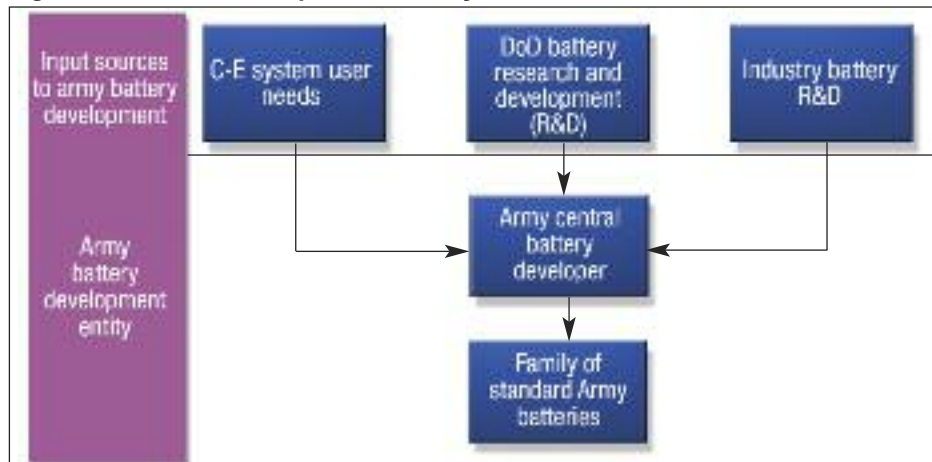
Input sources to army battery development

Army battery development entity

C-E system user needs

DoD battery research and development (R&D)

Industry battery R&D

Army central battery developer

Family of standard Army batteries